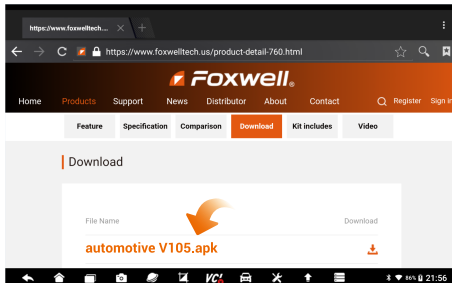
https://www.foxwelltech... ×

https://www.foxwelltech.us/product-detail-760.html

FOXWELL

Home Products Support News Distributor About Contact Register Sign in

Feature Specification Comparison Download Kit includes Video

Download

File Name Download

automotive V105.apk

VCI

86% 21:56